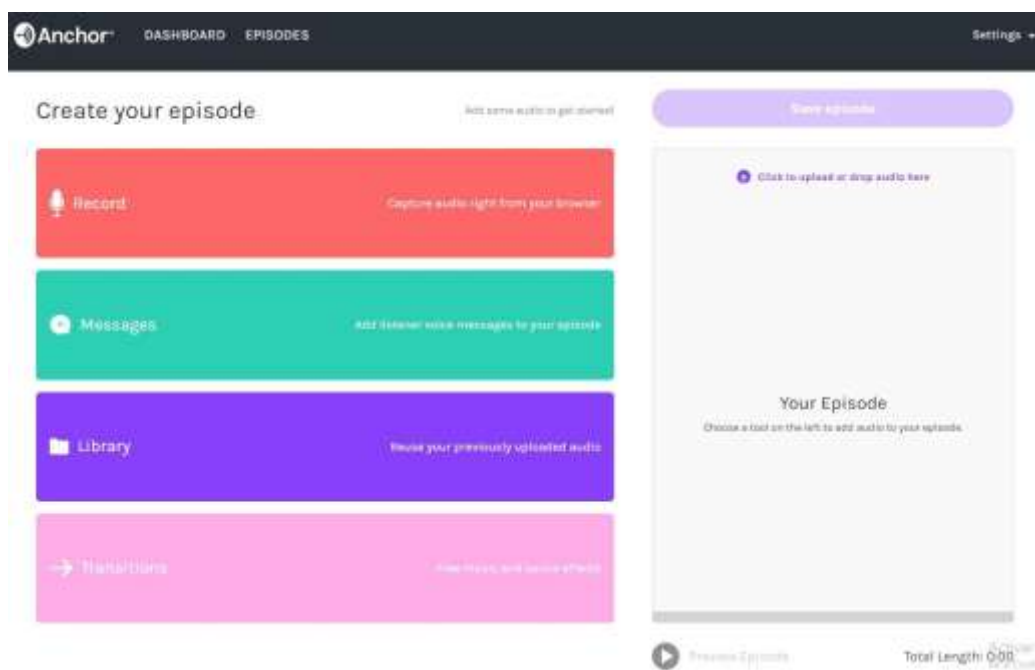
Anchor DASHBOARD EPISODES

Settings

Create your episode

Add some audio to get started

Save episode

Record

Capture audio right from your browser

Messages

Add listener voice messages to your episode

Library

Reuse your previously uploaded audio

Transitions

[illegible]

Click to upload or drop audio here

Your Episode

Choose a tool on the left to add audio to your episode

Preview Episode

Total Length: 0:00